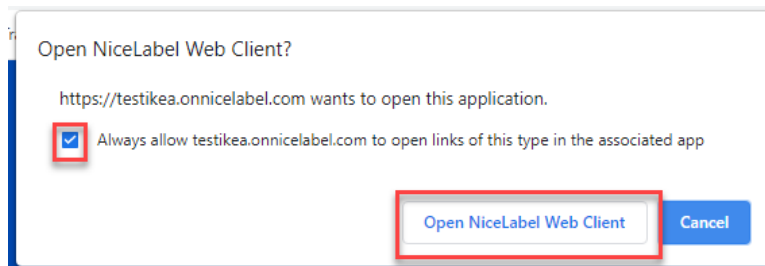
Open NiceLabel Web Client?

https://testikea.onnicelabel.com wants to open this application.

Always allow testikea.onnicelabel.com to open links of this type in the associated app

Open NiceLabel Web Client

Cancel